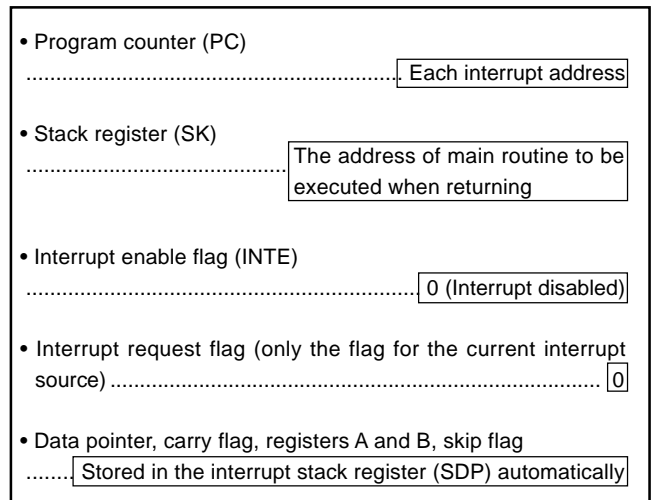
• Program counter (PC)
.............................................................. Each interrupt address

• Stack register (SK)
............................................ The address of main routine to be executed when returning

• Interrupt enable flag (INTE)
.............................................................. 0 (Interrupt disabled)

• Interrupt request flag (only the flag for the current interrupt source) .............................................................................. 0

• Data pointer, carry flag, registers A and B, skip flag
........ Stored in the interrupt stack register (SDP) automatically